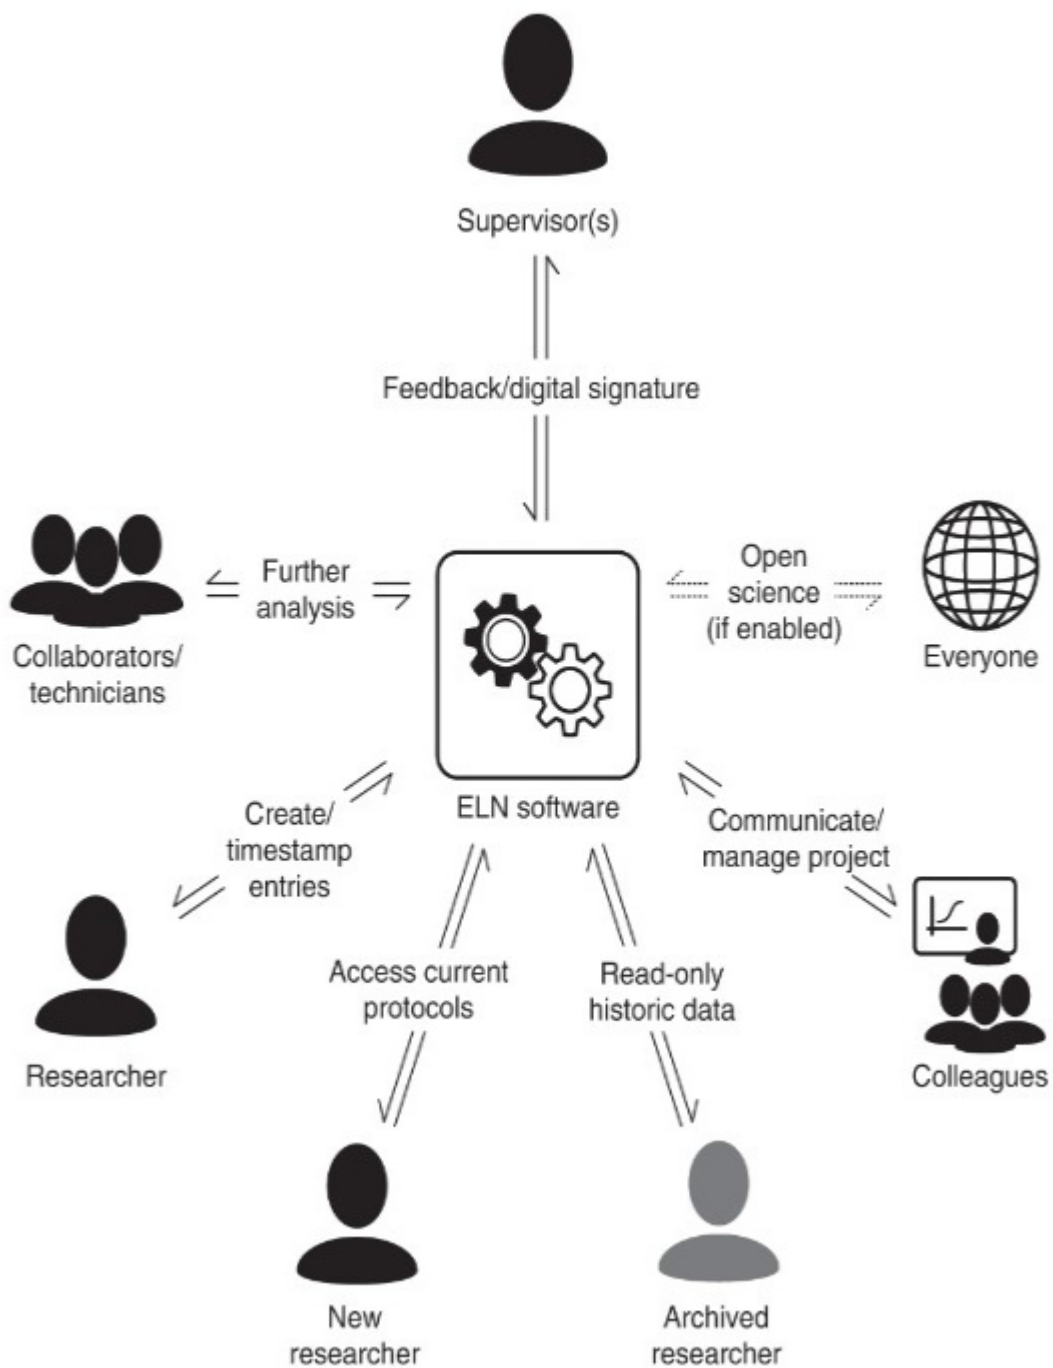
Supervisor(s)

Feedback/digital signature

Further analysis

Collaborators/ technicians

Open science (if enabled)

Everyone

ELN software

Create/ timestamp entries

Communicate/ manage project

Researcher

Access current protocols

Read-only historic data

Colleagues

New researcher

Archived researcher